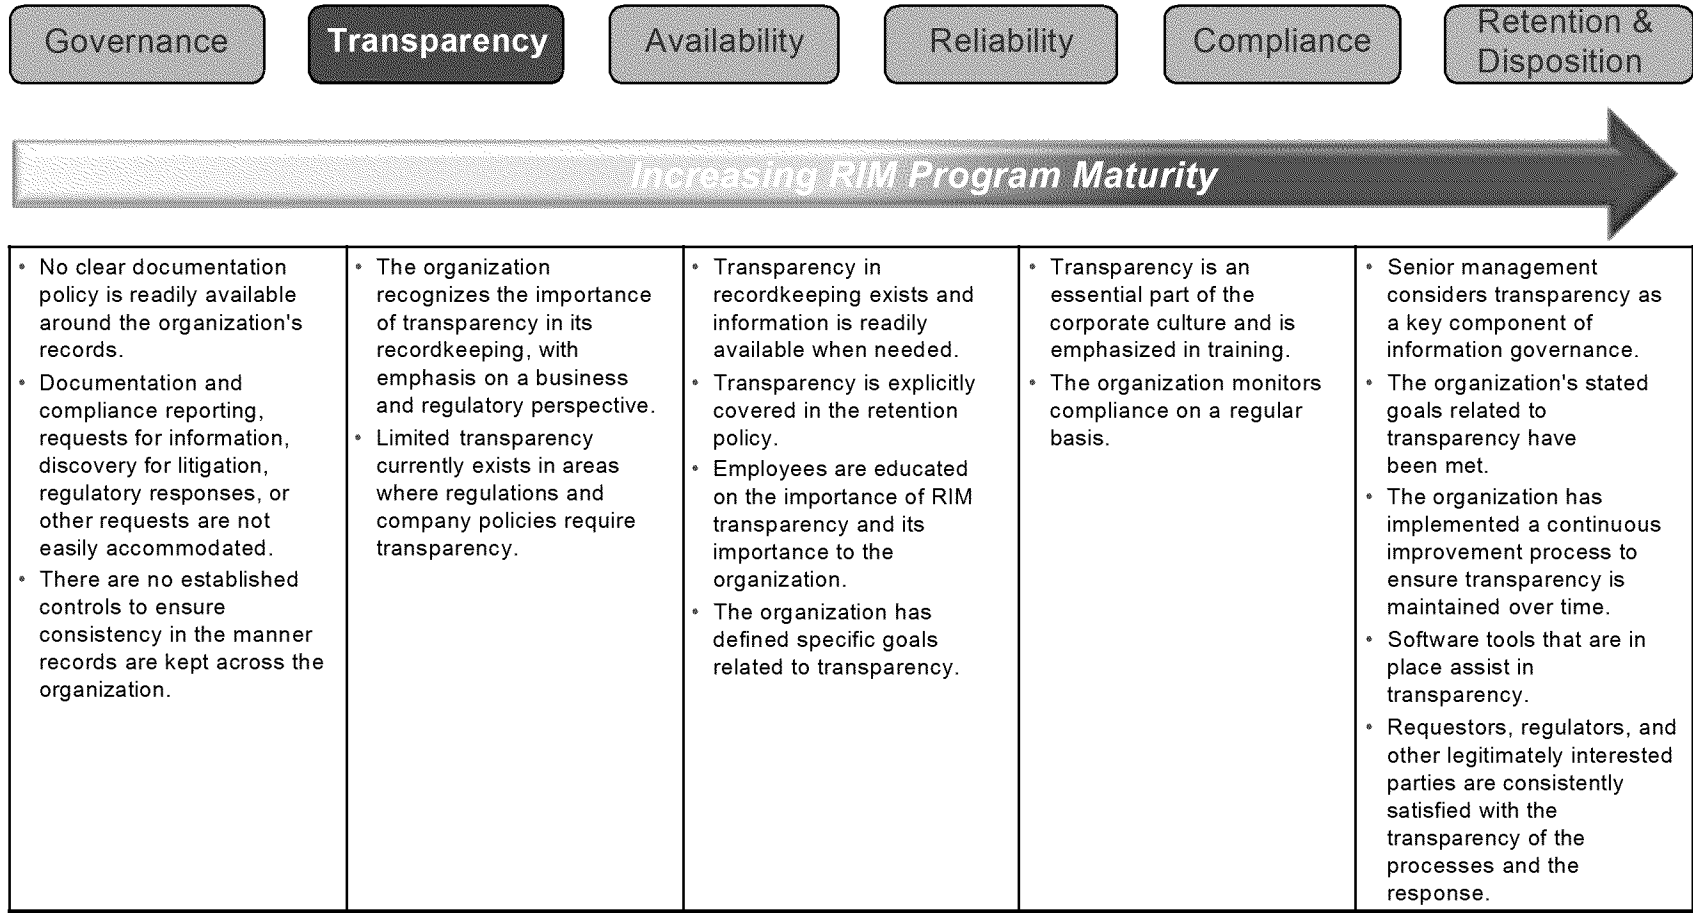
Governance Transparency Availability Reliability Compliance Retention & Disposition

Increasing RIM Program Maturity

| | | | | |
|---|---|---|---|---|
| • No clear documentation policy is readily available around the organization's records. • Documentation and compliance reporting, requests for information, discovery for litigation, regulatory responses, or other requests are not easily accommodated. • There are no established controls to ensure consistency in the manner records are kept across the organization. | • The organization recognizes the importance of transparency in its recordkeeping, with emphasis on a business and regulatory perspective. • Limited transparency currently exists in areas where regulations and company policies require transparency. | • Transparency in recordkeeping exists and information is readily available when needed. • Transparency is explicitly covered in the retention policy. • Employees are educated on the importance of RIM transparency and its importance to the organization. • The organization has defined specific goals related to transparency. | • Transparency is an essential part of the corporate culture and is emphasized in training. • The organization monitors compliance on a regular basis. | • Senior management considers transparency as a key component of information governance. • The organization's stated goals related to transparency have been met. • The organization has implemented a continuous improvement process to ensure transparency is maintained over time. • Software tools that are in place assist in transparency. • Requestors, regulators, and other legitimately interested parties are consistently satisfied with the transparency of the processes and the response. |